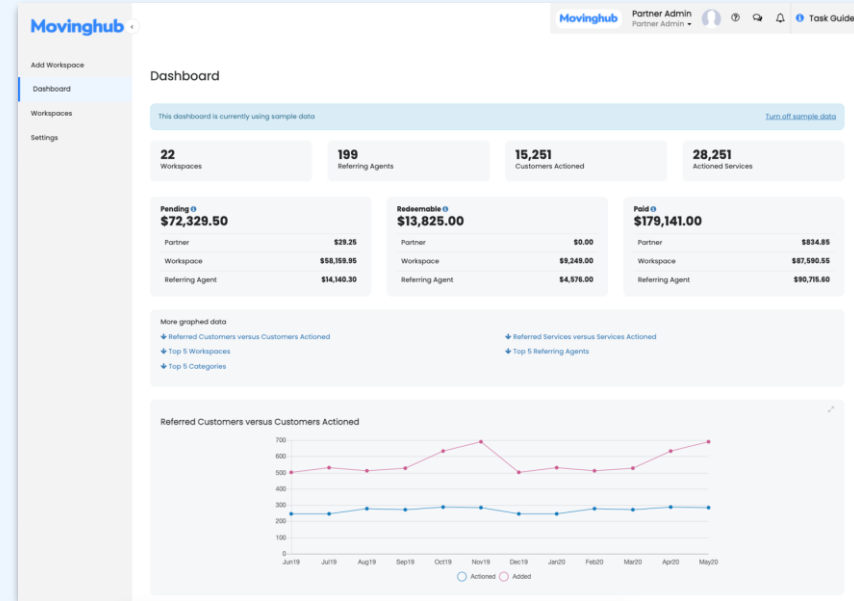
Movinghub

Add Workspace
Dashboard
Workspaces
Settings

Movinghub
Partner Admin
Partner Admin
Task Guide

Dashboard

This dashboard is currently using sample data
Turn off sample data

22
Workspaces

199
Referring Agents

15,251
Customers Actioned

28,251
Actioned Services

Pending
$72,329.50

| Partner | $29.25 |
|---|---|
| Workspace | $58,159.95 |
| Referring Agent | $14,140.30 |

Redeemable
$13,825.00

| Partner | $0.00 |
|---|---|
| Workspace | $9,249.00 |
| Referring Agent | $4,576.00 |

Paid
$179,141.00

| Partner | $834.85 |
|---|---|
| Workspace | $87,590.55 |
| Referring Agent | $90,715.60 |

More graphed data
Referred Customers versus Customers Actioned
Referred Services versus Services Actioned
Top 5 Workspaces
Top 5 Referring Agents
Top 5 Categories

Referred Customers versus Customers Actioned

700
600
500
400
300
200
100
0

Jun19 Jul19 Aug19 Sep19 Oct19 Nov19 Dec19 Jan20 Feb20 Mar20 Apr20 May20

Actioned Added